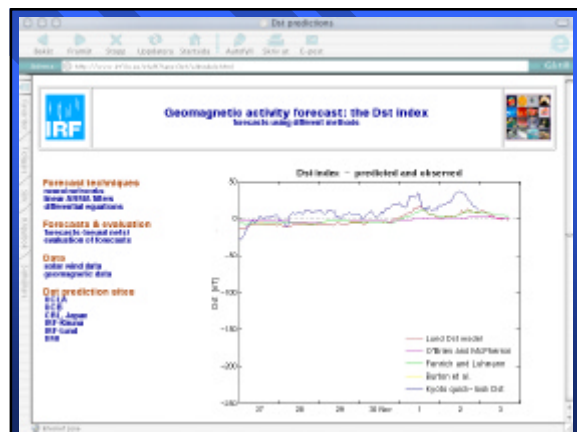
Dst predictions

Bakåt Framåt Stopp Uppdatera Startsida Autofyll Skriv ut E-post

Adress http://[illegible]

IRF

Geomagnetic activity forecast: the Dst index
forecasts using different methods

Forecast techniques
neural networks
linear ARMA filters
differential equations

Forecasts & evaluation
forecasts (neural nets)
evaluation of forecasts

Data
solar wind data
geomagnetic data

Dst prediction sites
UCLA
SCB
CRL Japan
IRF-Kiruna
IRF-Lund
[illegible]

Dst index – predicted and observed

50
0
-50
-100
-150
-200
-250

Dst [nT]

27 28 29 30 Nov 1 2 3

Lund Dst model
O'Brien and McPherron
Fenrich and Luhmann
Burton et al.
Kyoto quick-look Dst

Internet zone